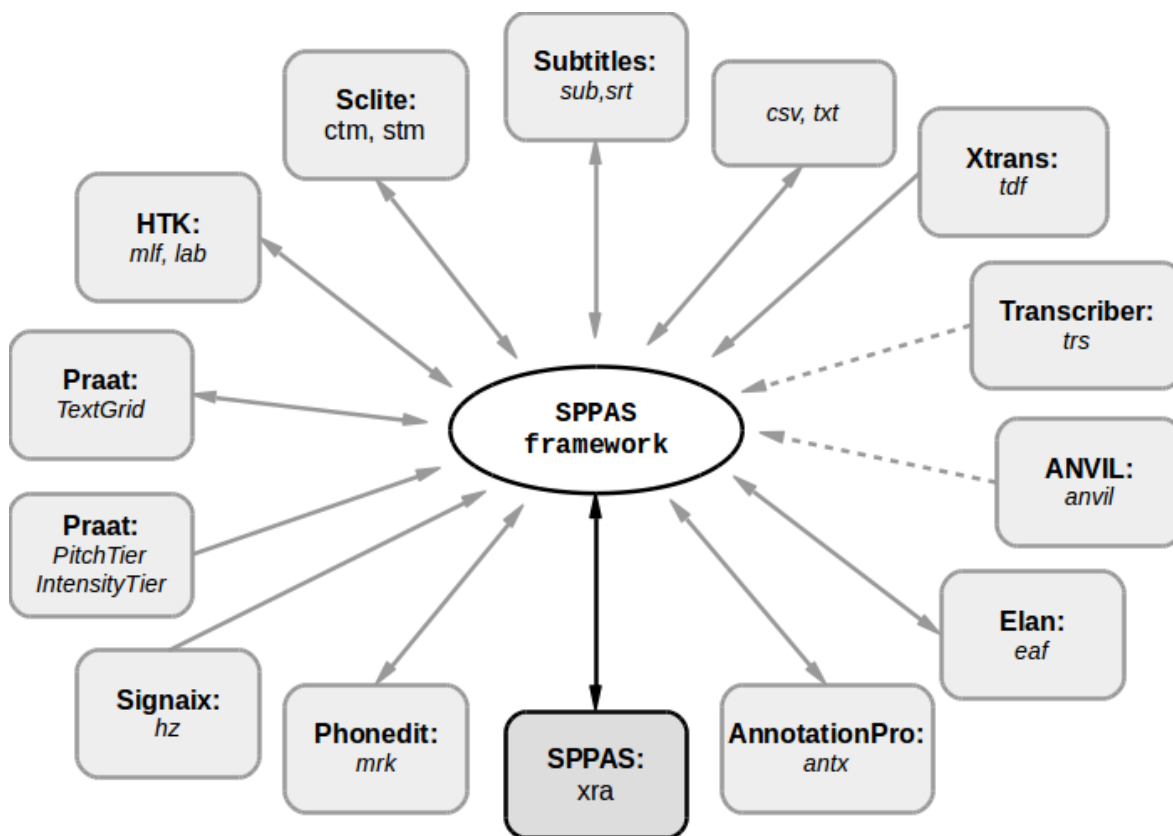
Subtitles:
sub,srt

Sclite:
ctm, stm

csv, txt

Xtrans:
tdf

HTK:
mlf, lab

Transcriber:
trs

Praat:
TextGrid

SPPAS
framework

ANVIL:
anvil

Praat:
PitchTier
IntensityTier

Elan:
eaf

Signaix:
hz

Phonedit:
mrk

SPPAS:
xra

AnnotationPro:
antx